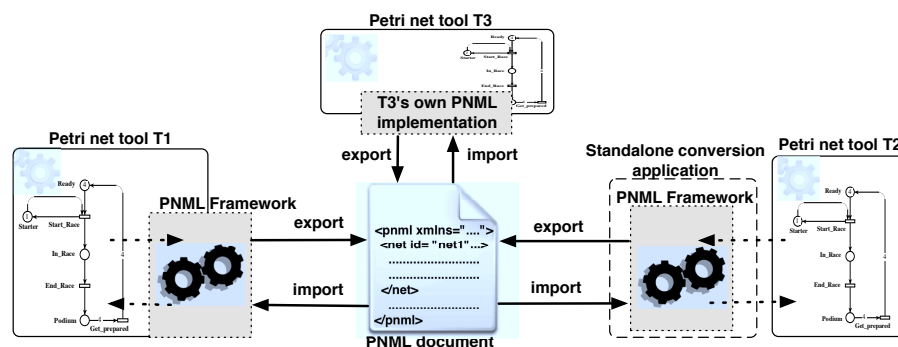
Petri net tool T3

Ready

Starter

Start_Race

In_Race

End_Race

Get_prepared

T3's own PNML implementation

export

import

Petri net tool T1

Ready

4

Starter

Start_Race

In_Race

End_Race

Podium

Get_prepared

PNML Framework

export

import

<pnml xmlns="....">
<net id= "net1"...>
.....................
.....................
</net>
.....................
</pnml>

PNML document

Standalone conversion application

PNML Framework

export

import

Petri net tool T2

Ready

4

Starter

Start_Race

In_Race

End_Race

Podium

Get_prepared